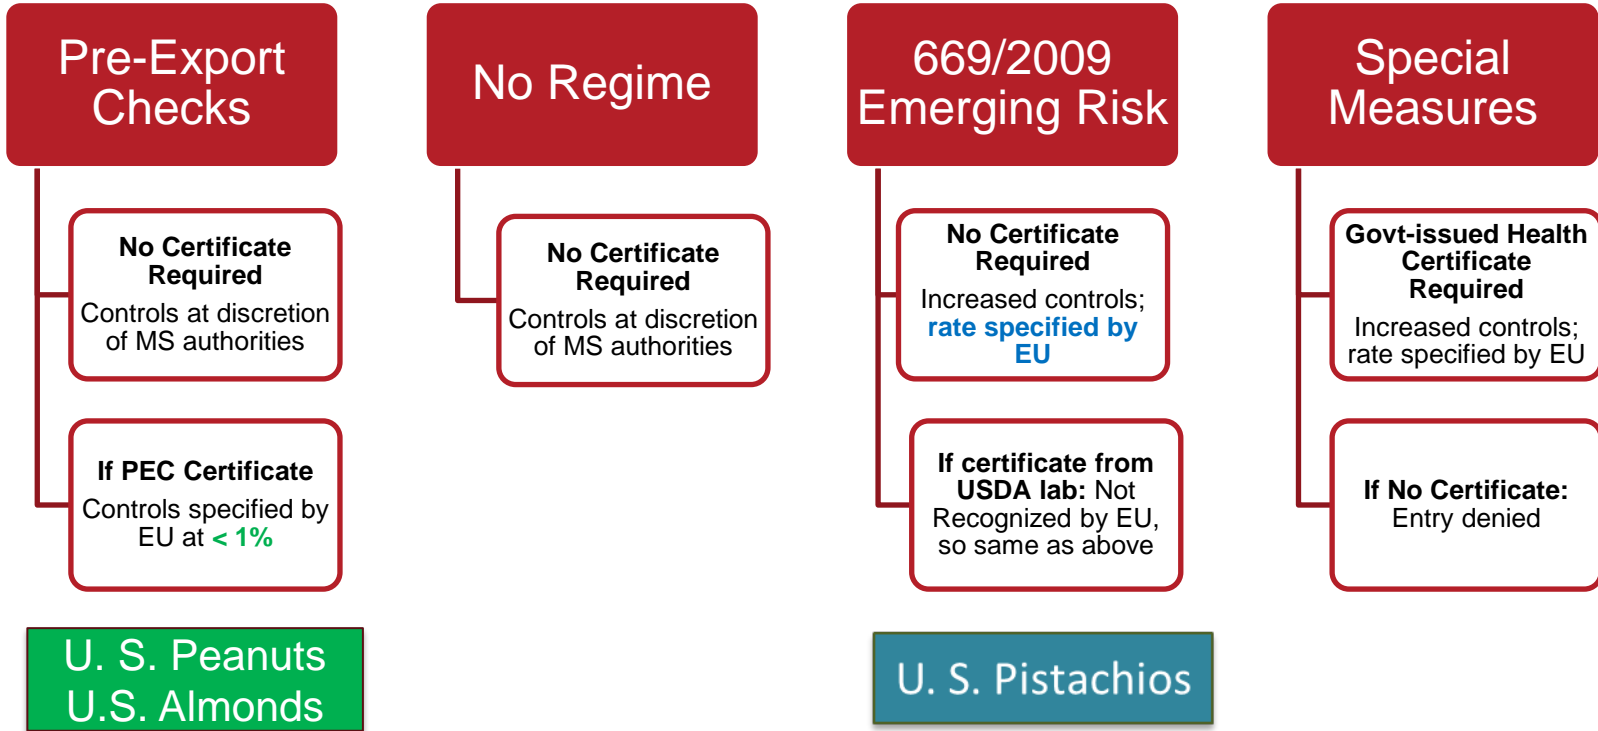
Pre-Export Checks

No Certificate Required
Controls at discretion of MS authorities

If PEC Certificate
Controls specified by EU at < 1%

U. S. Peanuts
U.S. Almonds

No Regime

No Certificate Required
Controls at discretion of MS authorities

669/2009 Emerging Risk

No Certificate Required
Increased controls; rate specified by EU

If certificate from USDA lab: Not Recognized by EU, so same as above

U. S. Pistachios

Special Measures

Govt-issued Health Certificate Required
Increased controls; rate specified by EU

If No Certificate: Entry denied